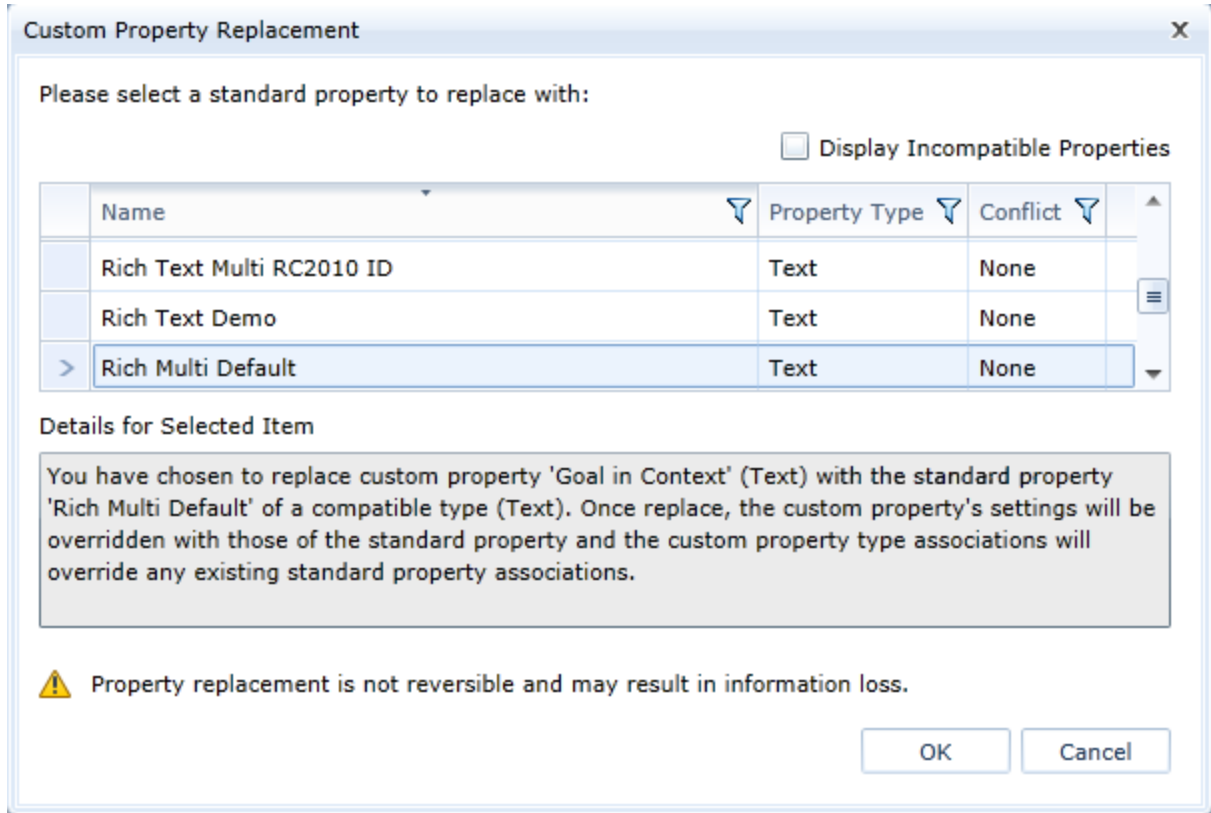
Custom Property Replacement

x

Please select a standard property to replace with:

Display Incompatible Properties

| Name | Property Type | Conflict |
|---|---|---|
| Rich Text Multi RC2010 ID | Text | None |
| Rich Text Demo | Text | None |
| Rich Multi Default | Text | None |

Details for Selected Item

You have chosen to replace custom property 'Goal in Context' (Text) with the standard property 'Rich Multi Default' of a compatible type (Text). Once replace, the custom property's settings will be overridden with those of the standard property and the custom property type associations will override any existing standard property associations.

Property replacement is not reversible and may result in information loss.

OK

Cancel